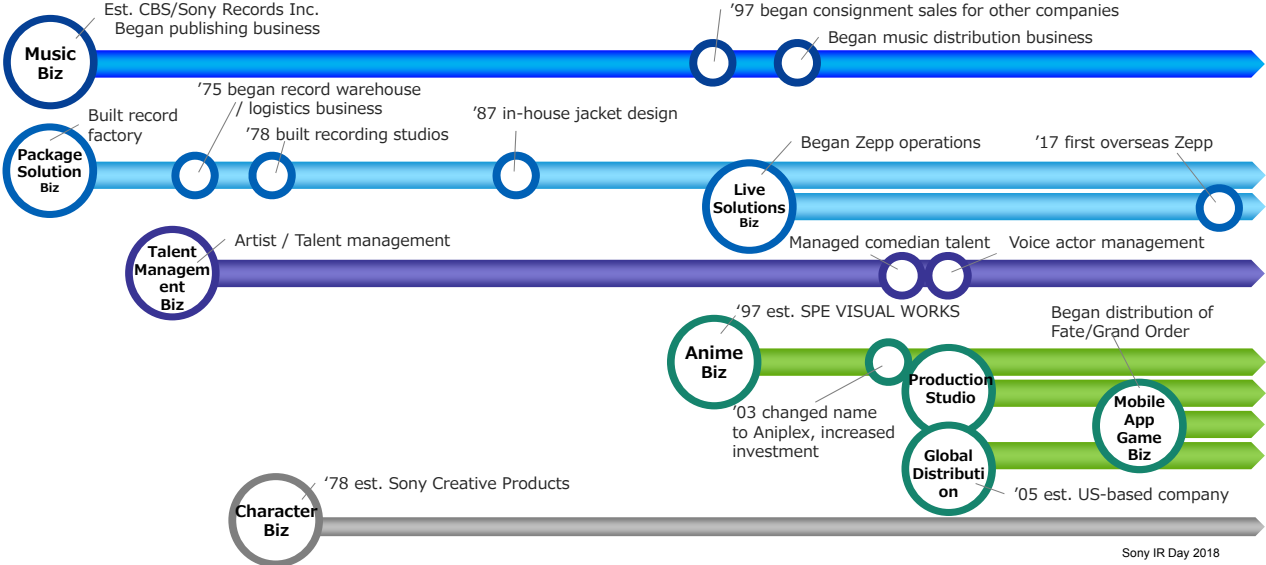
Music Biz

Est. CBS/Sony Records Inc. Began publishing business

'97 began consignment sales for other companies

Began music distribution business

Package Solution Biz

Built record factory

'75 began record warehouse / logistics business

'78 built recording studios

'87 in-house jacket design

Live Solutions Biz

Began Zepp operations

'17 first overseas Zepp

Talent Management Biz

Artist / Talent management

Managed comedian talent

Voice actor management

Anime Biz

'97 est. SPE VISUAL WORKS

'03 changed name to Aniplex, increased investment

Production Studio

Global Distribution

Began distribution of Fate/Grand Order

Mobile App Game Biz

'05 est. US-based company

Character Biz

'78 est. Sony Creative Products

Sony IR Day 2018